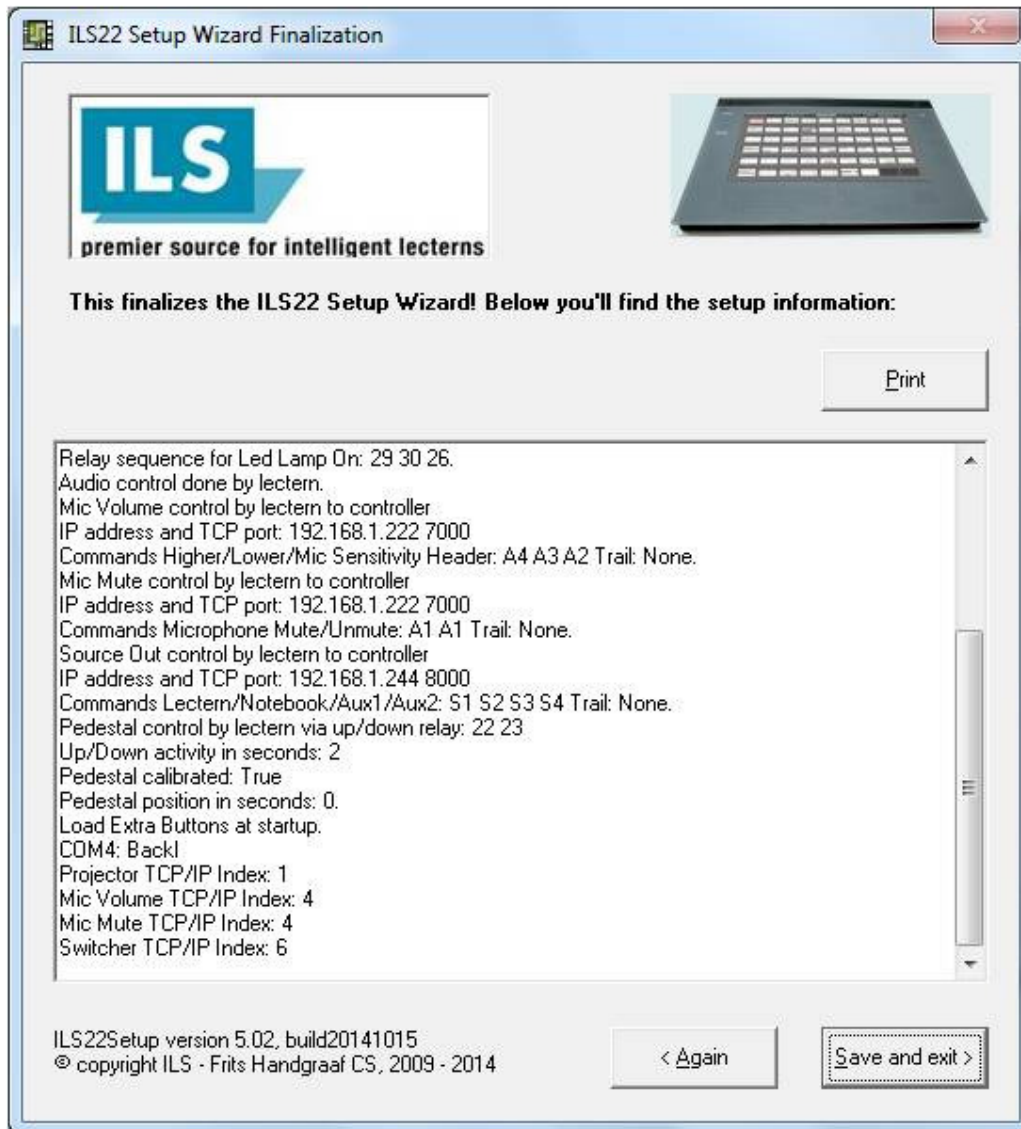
ILS22 Setup Wizard Finalization

ILS
premier source for intelligent lecterns

This finalizes the ILS22 Setup Wizard! Below you'll find the setup information:

Print

Relay sequence for Led Lamp On: 29 30 26.
Audio control done by lectern.
Mic Volume control by lectern to controller
IP address and TCP port: 192.168.1.222 7000
Commands Higher/Lower/Mic Sensitivity Header: A4 A3 A2 Trail: None.
Mic Mute control by lectern to controller
IP address and TCP port: 192.168.1.222 7000
Commands Microphone Mute/Unmute: A1 A1 Trail: None.
Source Out control by lectern to controller
IP address and TCP port: 192.168.1.244 8000
Commands Lectern/Notebook/Aux1/Aux2: S1 S2 S3 S4 Trail: None.
Pedestal control by lectern via up/down relay: 22 23
Up/Down activity in seconds: 2
Pedestal calibrated: True
Pedestal position in seconds: 0.
Load Extra Buttons at startup.
COM4: Backl
Projector TCP/IP Index: 1
Mic Volume TCP/IP Index: 4
Mic Mute TCP/IP Index: 4
Switcher TCP/IP Index: 6

ILS22Setup version 5.02, build20141015
© copyright ILS - Frits Handgraaf CS, 2009 - 2014

< Again

Save and exit >